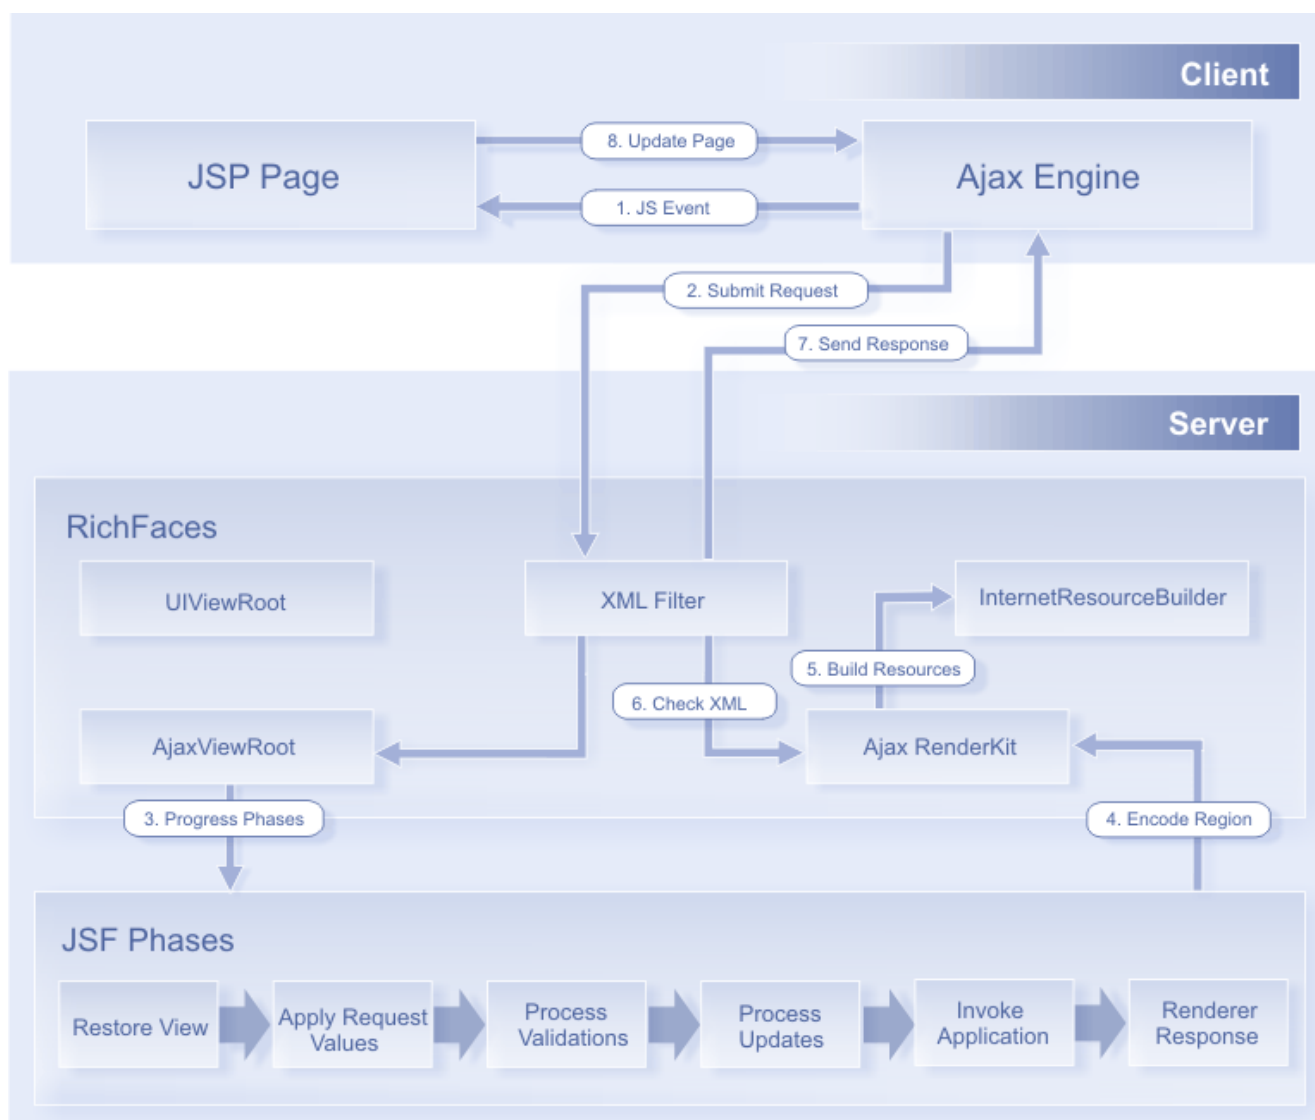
Client

JSP Page

8. Update Page

1. JS Event

Ajax Engine

2. Submit Request

7. Send Response

Server

RichFaces

UIViewRoot

XML Filter

InternetResourceBuilder

5. Build Resources

6. Check XML

AjaxViewRoot

Ajax RenderKit

3. Progress Phases

4. Encode Region

JSF Phases

Restore View

Apply Request Values

Process Validations

Process Updates

Invoke Application

Renderer Response